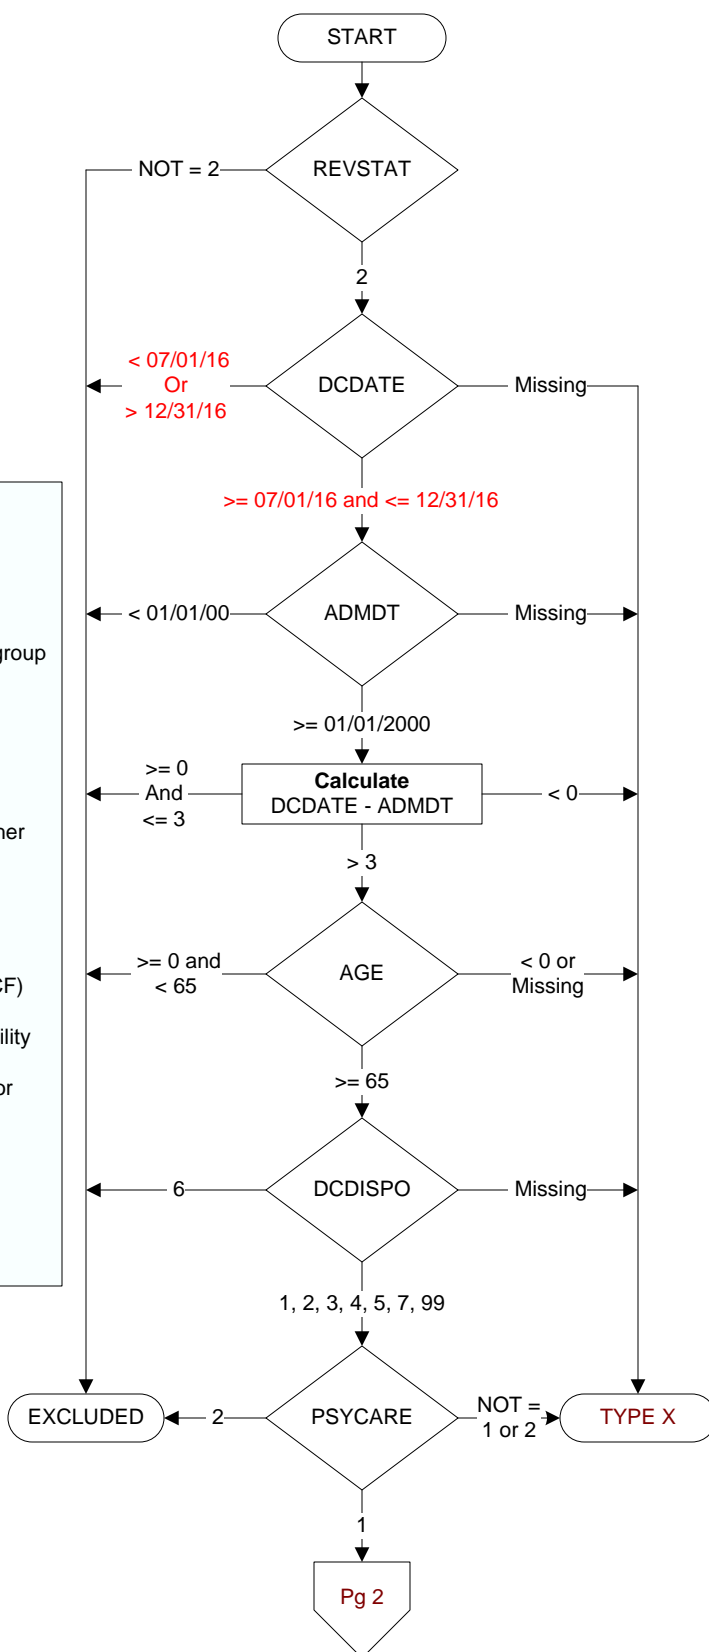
START

REVSTAT

NOT = 2

2

DCDATE

< 07/01/16 Or > 12/31/16

Missing

>= 07/01/16 and <= 12/31/16

ADMDT

< 01/01/00

Missing

>= 01/01/2000

Calculate DCDATE - ADMDT

>= 0 And <= 3

< 0

> 3

AGE

>= 0 and < 65

< 0 or Missing

>= 65

DCDISPO

6

Missing

1, 2, 3, 4, 5, 7, 99

PSYCARE

EXCLUDED

2

NOT = 1 or 2

TYPE X

1

Pg 2

group

her

CF)

ility

or